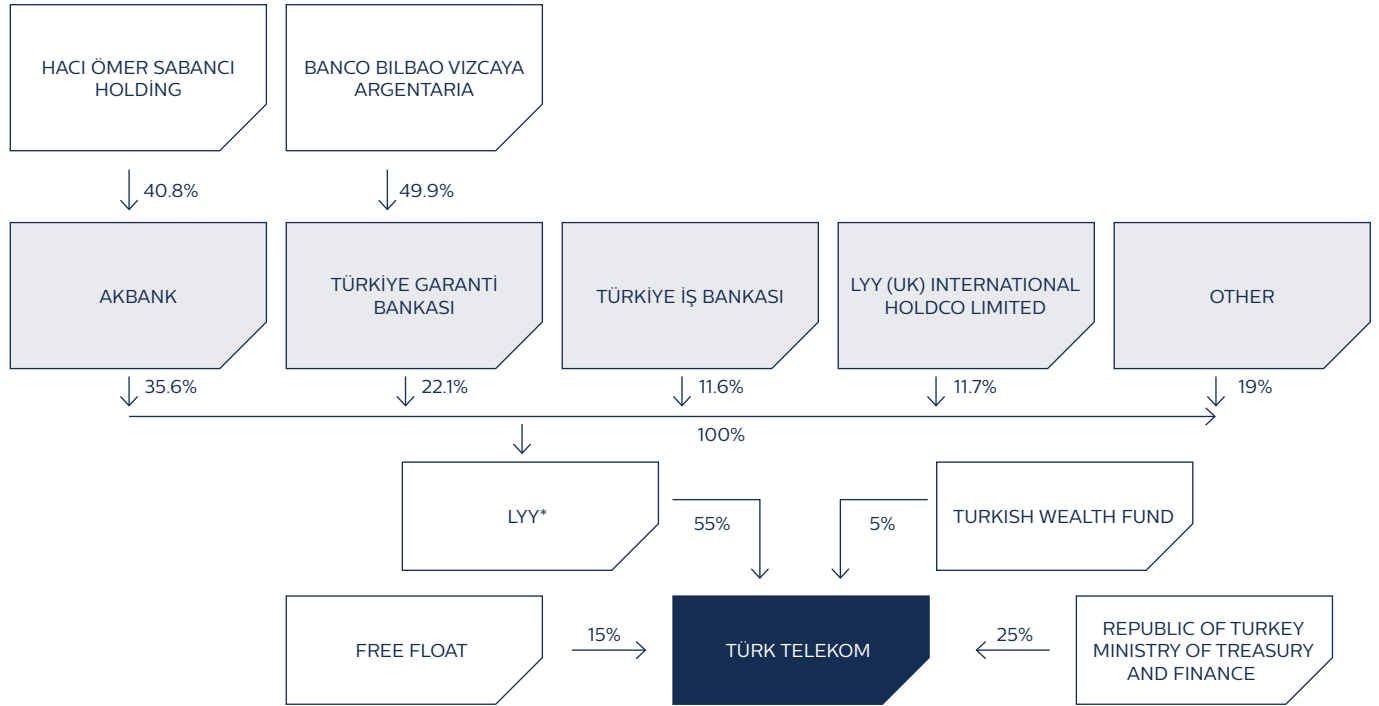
HACI ÖMER SABANCI HOLDİNG

BANCO BILBAO VIZCAYA ARGENTARIA

40.8%

49.9%

AKBANK

TÜRKİYE GARANTİ BANKASI

TÜRKİYE İŞ BANKASI

LYY (UK) INTERNATIONAL HOLDCO LIMITED

OTHER

35.6%

22.1%

11.6%

11.7%

19%

100%

LYY*

55%

5%

TURKISH WEALTH FUND

FREE FLOAT

15%

TÜRK TELEKOM

25%

REPUBLIC OF TURKEY MINISTRY OF TREASURY AND FINANCE